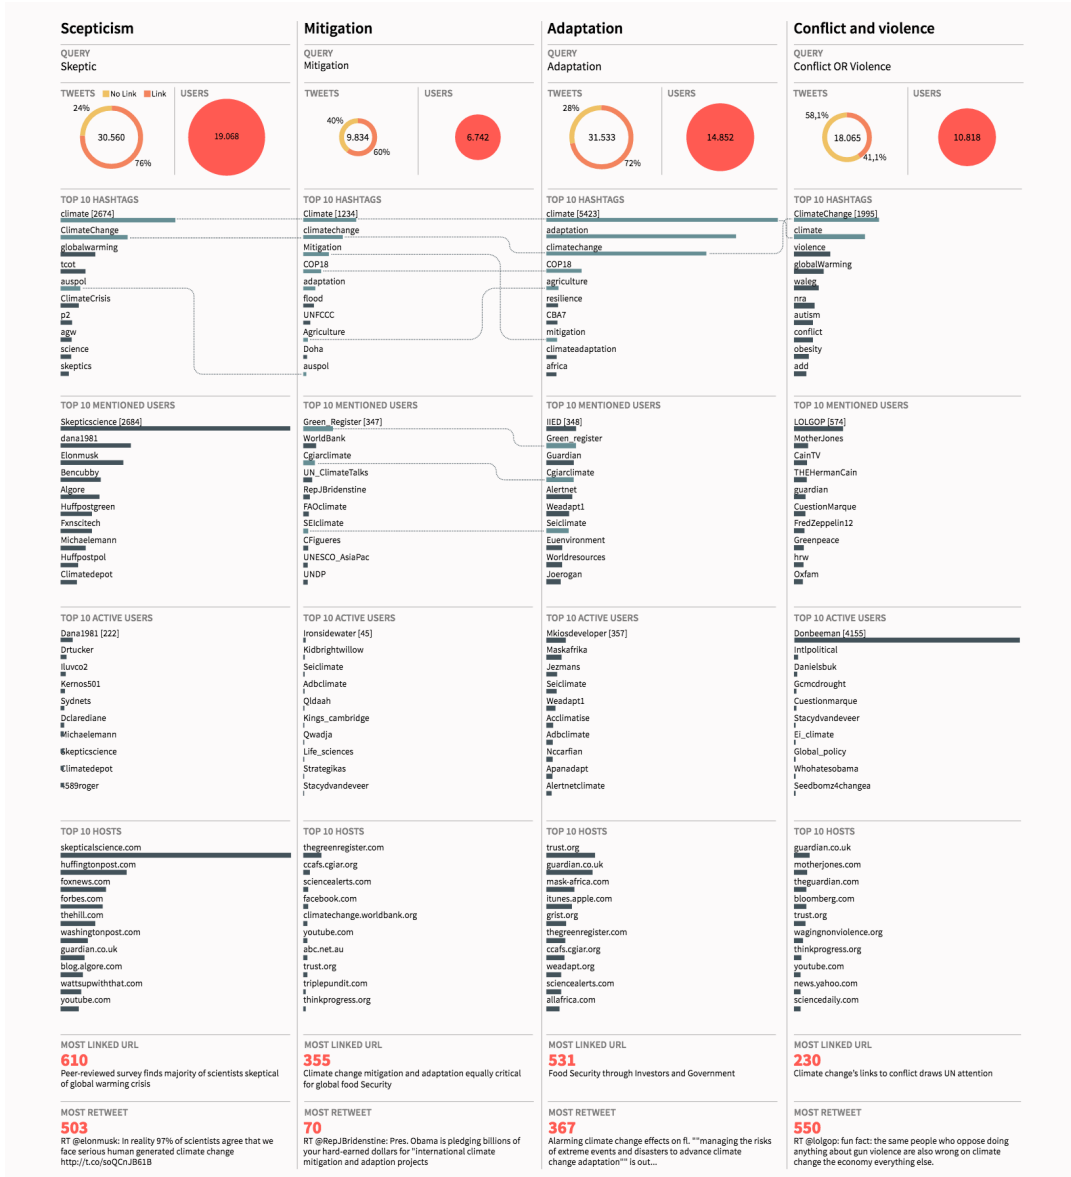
Scepticism

QUERY
Skeptic

TWEETS No Link Link
24%
30.560
76%

USERS
19.068

TOP 10 HASHTAGS
climate [2674]
ClimateChange
globalwarming
tcot
auspol
ClimateCrisis
p2
agw
science
skeptics

TOP 10 MENTIONED USERS
Skepticscience [2684]
dana1981
Elonmusk
Bencubby
Algore
Huffpostgreen
Fxnscitech
Michaelemann
Huffpostpol
Climatedepot

TOP 10 ACTIVE USERS
Dana1981 [222]
Drtucker
Iluvco2
Kernos501
Sydnets
Dclarediane
Michaelemann
Skepticscience
Climatedepot
4589roger

TOP 10 HOSTS
skepticalscience.com
huffingtonpost.com
foxnews.com
forbes.com
thehill.com
washingtonpost.com
guardian.co.uk
blog.algore.com
wattsupwiththat.com
youtube.com

MOST LINKED URL
610
Peer-reviewed survey finds majority of scientists skeptical of global warming crisis

MOST RETWEET
503
RT @elonmusk: In reality 97% of scientists agree that we face serious human generated climate change http://t.co/soQCnJB61B

Mitigation

QUERY
Mitigation

TWEETS
40%
9.834
60%

USERS
6.742

TOP 10 HASHTAGS
Climate [1234]
climatechange
Mitigation
COP18
adaptation
flood
UNFCCC
Agriculture
Doha
auspol

TOP 10 MENTIONED USERS
Green_Register [347]
WorldBank
Cgiarclimate
UN_ClimateTalks
RepJBridenstine
FAOclimate
SEIclimate
CFigueres
UNESCO_AsiaPac
UNDP

TOP 10 ACTIVE USERS
Ironsidewater [45]
Kidbrightwillow
Seiclimate
Adbclimate
Qldaah
Kings_cambridge
Qwadja
Life_sciences
Strategikas
Stacydvandeveer

TOP 10 HOSTS
thegreenregister.com
ccafs.cgiar.org
sciencealerts.com
facebook.com
climatechange.worldbank.org
youtube.com
abc.net.au
trust.org
triplepundit.com
thinkprogress.org

MOST LINKED URL
355
Climate change mitigation and adaptation equally critical for global food Security

MOST RETWEET
70
RT @RepJBridenstine: Pres. Obama is pledging billions of your hard-earned dollars for "international climate mitigation and adaption projects

Adaptation

QUERY
Adaptation

TWEETS
28%
31.533
72%

USERS
14.852

TOP 10 HASHTAGS
climate [5423]
adaptation
climatechange
COP18
agriculture
resilience
CBA7
mitigation
climateadaptation
africa

TOP 10 MENTIONED USERS
IIED [348]
Green_register
Guardian
Cgiarclimate
Alertnet
Weadapt1
Seiclimate
Euenvironment
Worldresources
Joerogan

TOP 10 ACTIVE USERS
Mkiosdeveloper [357]
Maskafrika
Jezmans
Seiclimate
Weadapt1
Acclimatise
Adbclimate
Nccarfian
Apanadapt
Alertnetclimate

TOP 10 HOSTS
trust.org
guardian.co.uk
mask-africa.com
itunes.apple.com
grist.org
thegreenregister.com
ccafs.cgiar.org
weadapt.org
sciencealerts.com
allafrica.com

MOST LINKED URL
531
Food Security through Investors and Government

MOST RETWEET
367
Alarming climate change effects on fl. ""managing the risks of extreme events and disasters to advance climate change adaptation"" is out...

Conflict and violence

QUERY
Conflict OR Violence

TWEETS
58,1%
18.065
41,1%

USERS
10.818

TOP 10 HASHTAGS
ClimateChange [1995]
climate
violence
globalWarming
waleg
nra
autism
conflict
obesity
add

TOP 10 MENTIONED USERS
LOLGOP [574]
MotherJones
CainTV
THEHermanCain
guardian
CuestionMarque
FredZeppelin12
Greenpeace
hrw
Oxfam

TOP 10 ACTIVE USERS
Donbeeman [4155]
Intlpolitical
Danielsbuk
Gcmcdrought
Cuestionmarque
Stacydvandeveer
Ei_climate
Global_policy
Whohatesobama
Seedbomz4changea

TOP 10 HOSTS
guardian.co.uk
motherjones.com
theguardian.com
bloomberg.com
trust.org
wagingnonviolence.org
thinkprogress.org
youtube.com
news.yahoo.com
sciencedaily.com

MOST LINKED URL
230
Climate change's links to conflict draws UN attention

MOST RETWEET
550
RT @lolgop: fun fact: the same people who oppose doing anything about gun violence are also wrong on climate change the economy everything else.